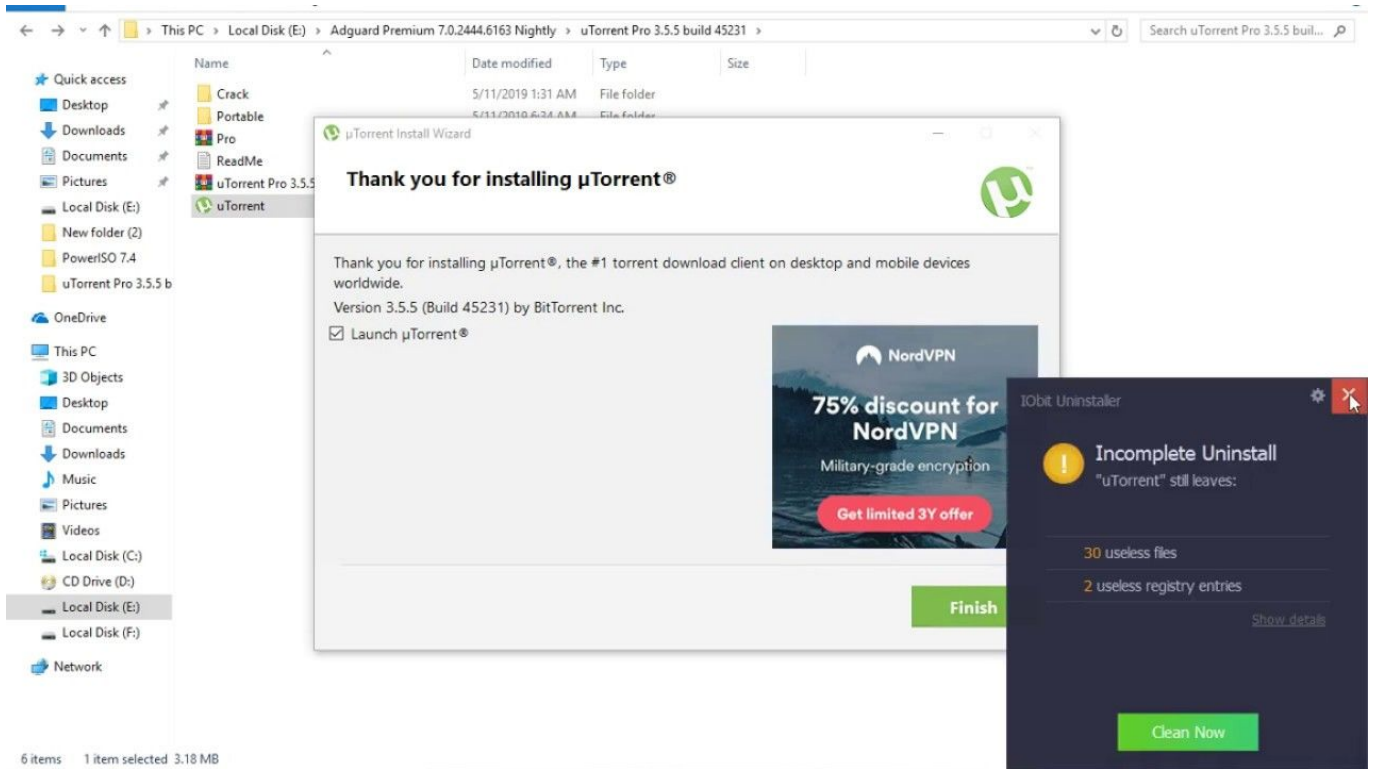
This PC > Local Disk (E:) > Adguard Premium 7.0.2444.6163 Nightly > uTorrent Pro 3.5.5 build 45231 >

Search uTorrent Pro 3.5.5 buil...

Quick access
Desktop
Downloads
Documents
Pictures
Local Disk (E:)
New folder (2)
PowerISO 7.4
uTorrent Pro 3.5.5 b
OneDrive
This PC
3D Objects
Desktop
Documents
Downloads
Music
Pictures
Videos
Local Disk (C:)
CD Drive (D:)
Local Disk (E:)
Local Disk (F:)
Network

| Name | Date modified | Type | Size |
|---|---|---|---|
| Crack | 5/11/2019 1:31 AM | File folder | |
| Portable | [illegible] | File folder | |
| Pro | | | |
| ReadMe | | | |
| uTorrent Pro 3.5.5 | | | |
| uTorrent | | | |

6 items 1 item selected 3.18 MB

µTorrent Install Wizard

Thank you for installing µTorrent®

Thank you for installing µTorrent®, the #1 torrent download client on desktop and mobile devices worldwide.

Version 3.5.5 (Build 45231) by BitTorrent Inc.

Launch µTorrent®

NordVPN

75% discount for NordVPN

Military-grade encryption

Get limited 3Y offer

Finish

IObit Uninstaller

Incomplete Uninstall

"uTorrent" still leaves:

30 useless files

2 useless registry entries

Show details

Clean Now